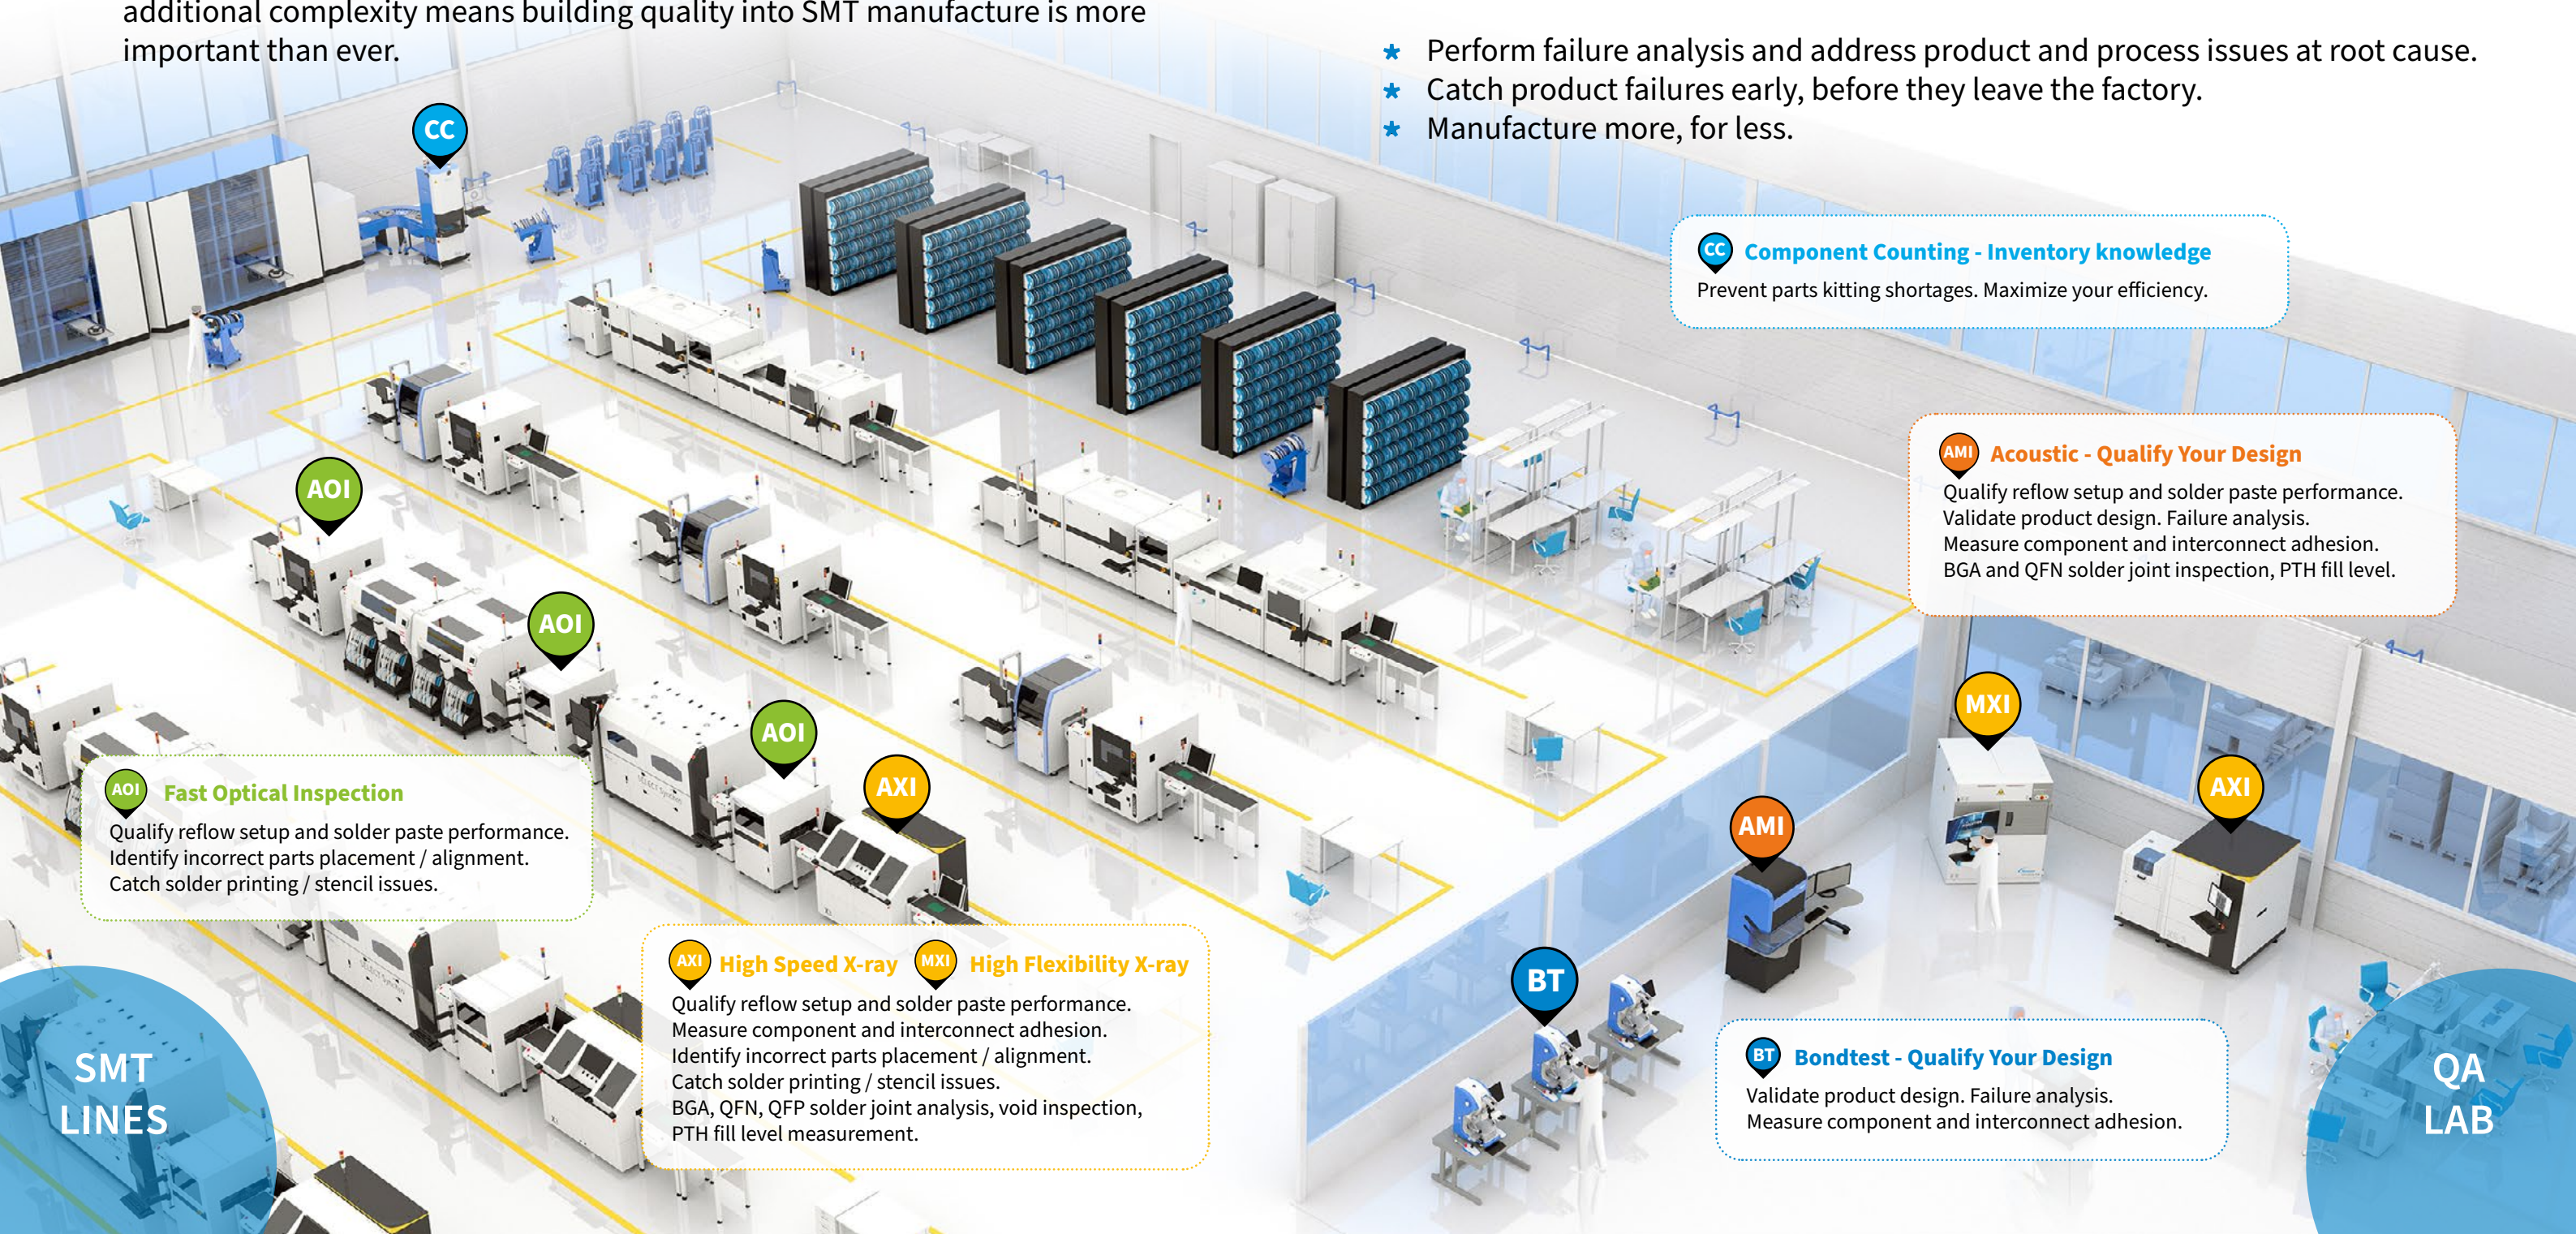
additional complexity means building quality into SMT manufacture is more important than ever.

Perform failure analysis and address product and process issues at root cause.
Catch product failures early, before they leave the factory.
Manufacture more, for less.

CC

CC Component Counting - Inventory knowledge
Prevent parts kitting shortages. Maximize your efficiency.

AMI Acoustic - Qualify Your Design
Qualify reflow setup and solder paste performance.
Validate product design. Failure analysis.
Measure component and interconnect adhesion.
BGA and QFN solder joint inspection, PTH fill level.

AOI

AOI

AOI

AXI

MXI

AXI

AMI

AOI Fast Optical Inspection
Qualify reflow setup and solder paste performance.
Identify incorrect parts placement / alignment.
Catch solder printing / stencil issues.

AXI High Speed X-ray MXI High Flexibility X-ray
Qualify reflow setup and solder paste performance.
Measure component and interconnect adhesion.
Identify incorrect parts placement / alignment.
Catch solder printing / stencil issues.
BGA, QFN, QFP solder joint analysis, void inspection,
PTH fill level measurement.

BT

BT Bondtest - Qualify Your Design
Validate product design. Failure analysis.
Measure component and interconnect adhesion.

SMT LINES

QA LAB